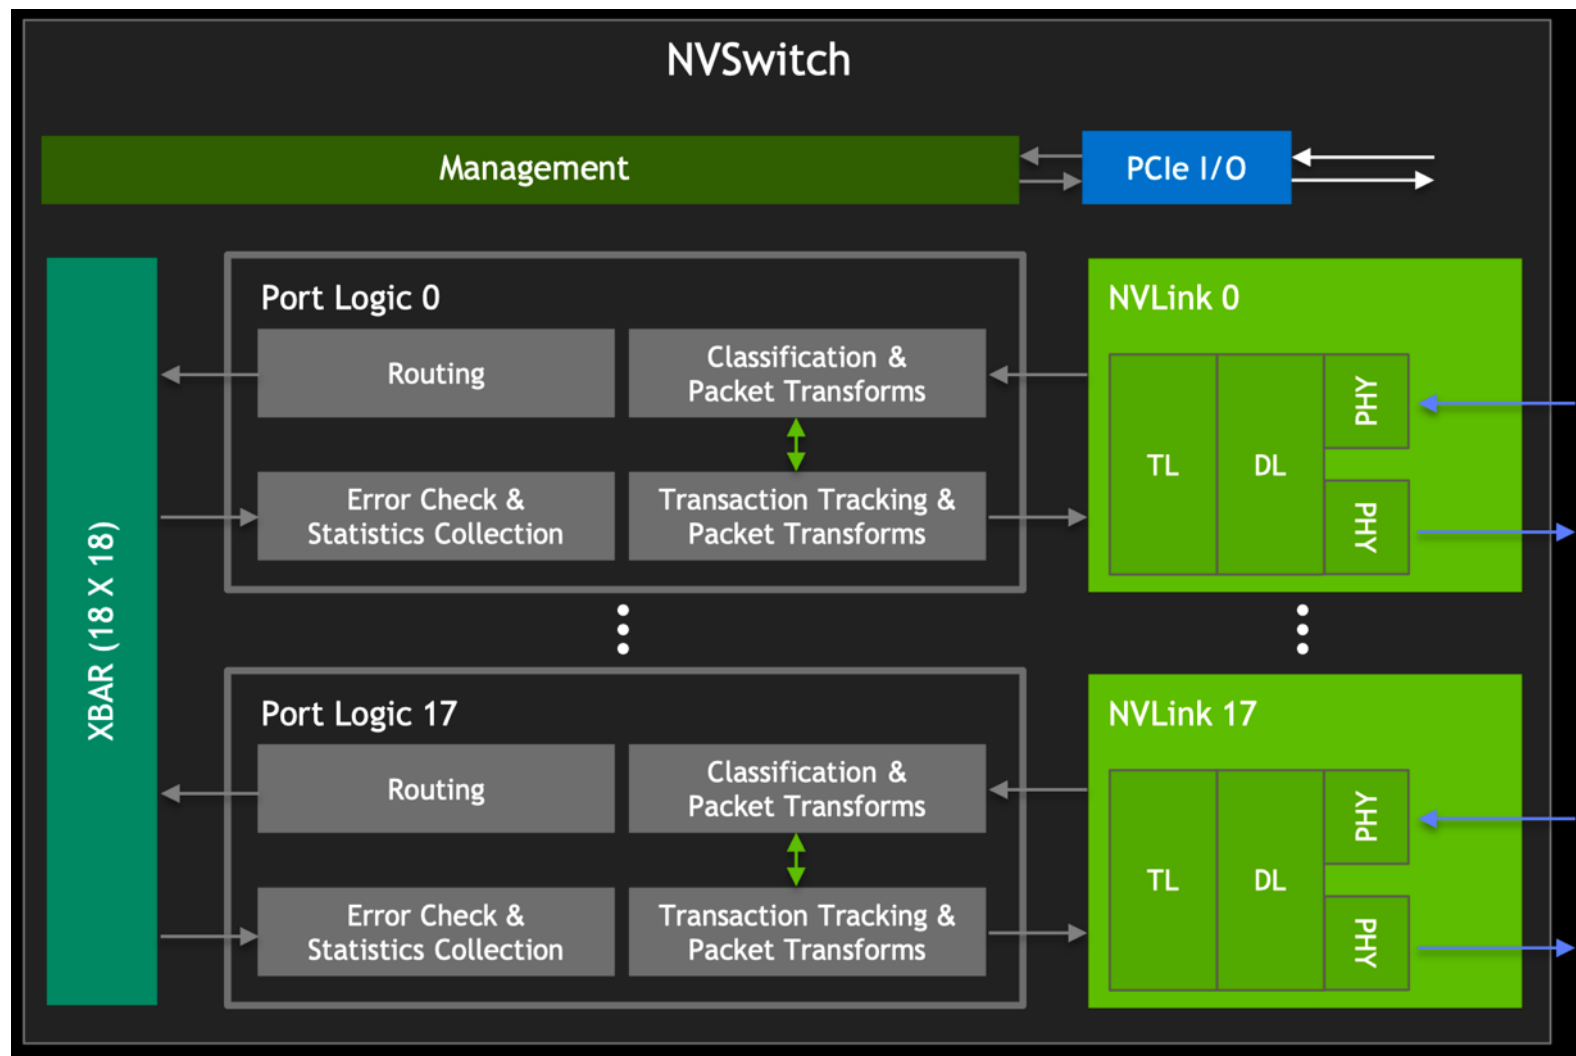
NVSwitch

Management

PCIe I/O

XBAR (18 X 18)

Port Logic 0

Routing

Classification & Packet Transforms

Error Check & Statistics Collection

Transaction Tracking & Packet Transforms

NVLink 0

TL

DL

PHY

PHY

Port Logic 17

Routing

Classification & Packet Transforms

Error Check & Statistics Collection

Transaction Tracking & Packet Transforms

NVLink 17

TL

DL

PHY

PHY